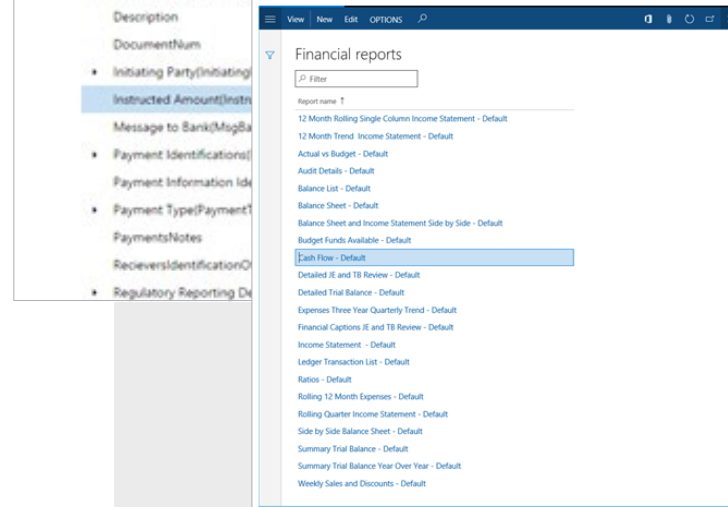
Description
DocumentNum
Initiating Party(Initiating
Instructed Amount(Instru
Message to Bank(MsgBa
Payment Identifications(
Payment Information Ide
Payment Type(PaymentT
PaymentsNotes
RecieversIdentificationO
Regulatory Reporting De

View New Edit OPTIONS

Financial reports

Filter

Report name ↑

12 Month Rolling Single Column Income Statement - Default
12 Month Trend Income Statement - Default
Actual vs Budget - Default
Audit Details - Default
Balance List - Default
Balance Sheet - Default
Balance Sheet and Income Statement Side by Side - Default
Budget Funds Available - Default
Cash Flow - Default
Detailed JE and TB Review - Default
Detailed Trial Balance - Default
Expenses Three Year Quarterly Trend - Default
Financial Captions JE and TB Review - Default
Income Statement - Default
Ledger Transaction List - Default
Ratios - Default
Rolling 12 Month Expenses - Default
Rolling Quarter Income Statement - Default
Side by Side Balance Sheet - Default
Summary Trial Balance - Default
Summary Trial Balance Year Over Year - Default
Weekly Sales and Discounts - Default